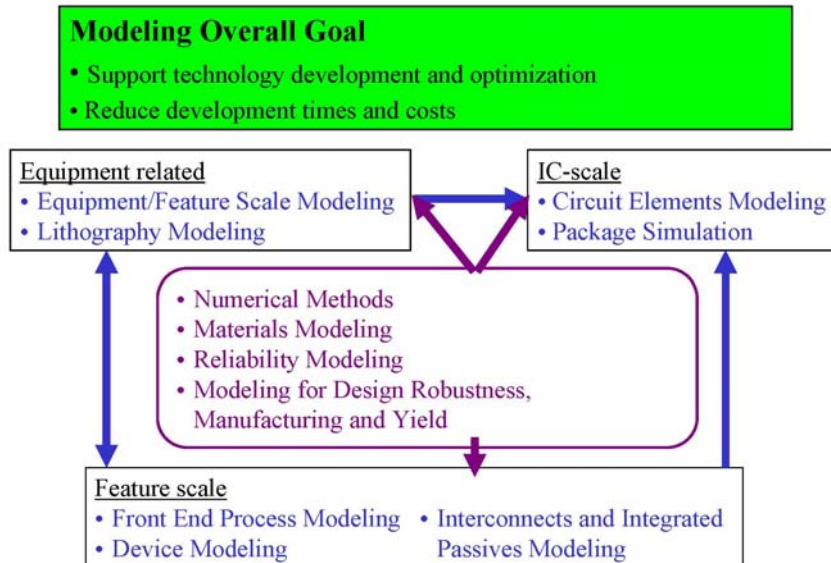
**Modeling Overall Goal**
• Support technology development and optimization
• Reduce development times and costs

Equipment related
• Equipment/Feature Scale Modeling
• Lithography Modeling

IC-scale
• Circuit Elements Modeling
• Package Simulation

• Numerical Methods
• Materials Modeling
• Reliability Modeling
• Modeling for Design Robustness, Manufacturing and Yield

Feature scale
• Front End Process Modeling
• Device Modeling
• Interconnects and Integrated Passives Modeling